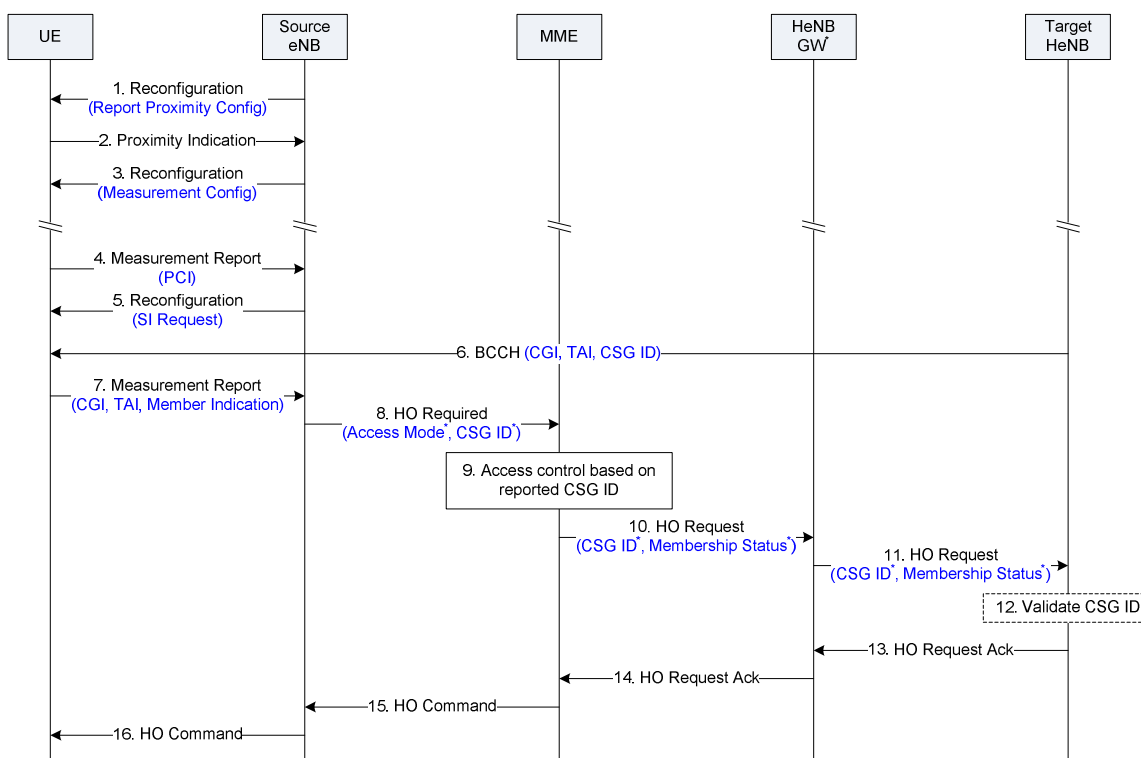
UE

Source eNB

MME

HeNB GW*

Target HeNB

1. Reconfiguration (Report Proximity Config)

2. Proximity Indication

3. Reconfiguration (Measurement Config)

4. Measurement Report (PCI)

5. Reconfiguration (SI Request)

6. BCCH (CGI, TAI, CSG ID)

7. Measurement Report (CGI, TAI, Member Indication)

8. HO Required (Access Mode*, CSG ID*)

9. Access control based on reported CSG ID

10. HO Request (CSG ID*, Membership Status*)

11. HO Request (CSG ID*, Membership Status*)

12. Validate CSG ID

13. HO Request Ack

14. HO Request Ack

15. HO Command

16. HO Command